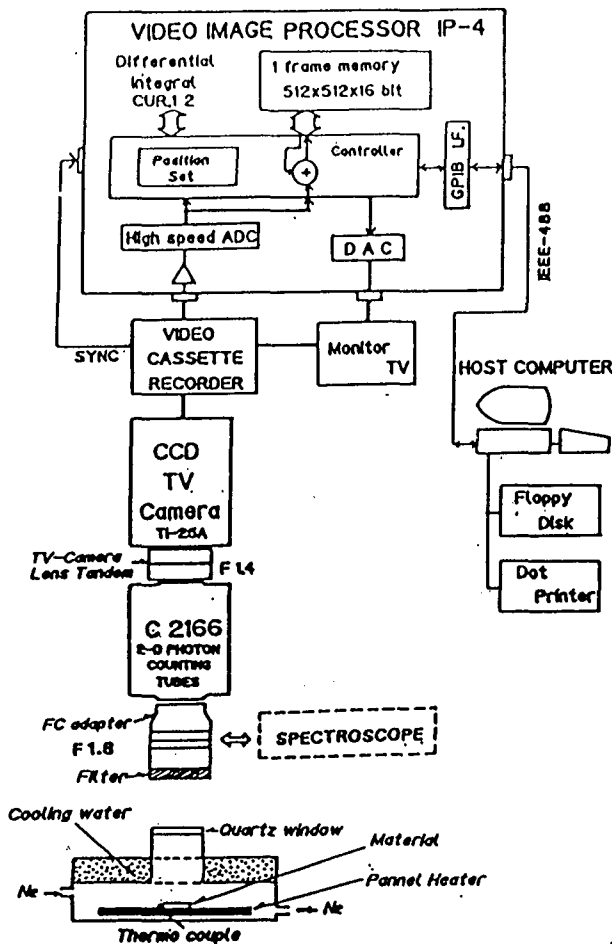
VIDEO IMAGE PROCESSOR IP-4

Differential
Integral
CUR.1 2

1 frame memory
512x512x16 bit

Position
Set

Controller

GPIB I.F.

High speed ADC

D A C

IEEE-488

VIDEO
CASSETTE
RECORDER

SYNC

Monitor
TV

HOST COMPUTER

Floppy
Disk

Dot
Printer

CCD
TV
Camera
TI-23A

TV-Camera
Lens Tandem

F 1.4

C 2166
2-D PHOTON
COUNTING
TUBES

FC adapter
F 1.8

SPECTROSCOPE

Filter

Cooling water

Quartz window

Material

Pannel Heater

Ne

Ne

Thermo couple